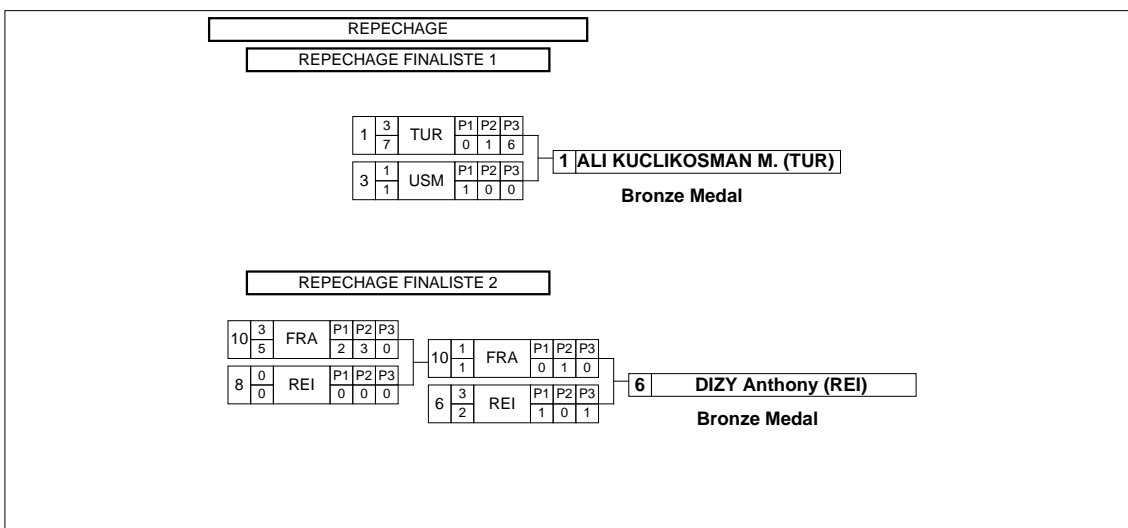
REPECHAGE

REPECHAGE FINALISTE 1

| 1 | 3 / 7 | TUR | P1 0 | P2 1 | P3 6 |
|---|---|---|---|---|---|
| 3 | 1 / 1 | USM | P1 1 | P2 0 | P3 0 |

1 ALI KUCLIKOSMAN M. (TUR)

Bronze Medal

REPECHAGE FINALISTE 2

| 10 | 3 / 5 | FRA | P1 2 | P2 3 | P3 0 |
|---|---|---|---|---|---|
| 8 | 0 / 0 | REI | P1 0 | P2 0 | P3 0 |

| 10 | 1 / 1 | FRA | P1 0 | P2 1 | P3 0 |
|---|---|---|---|---|---|
| 6 | 3 / 2 | REI | P1 1 | P2 0 | P3 1 |

6 DIZY Anthony (REI)

Bronze Medal